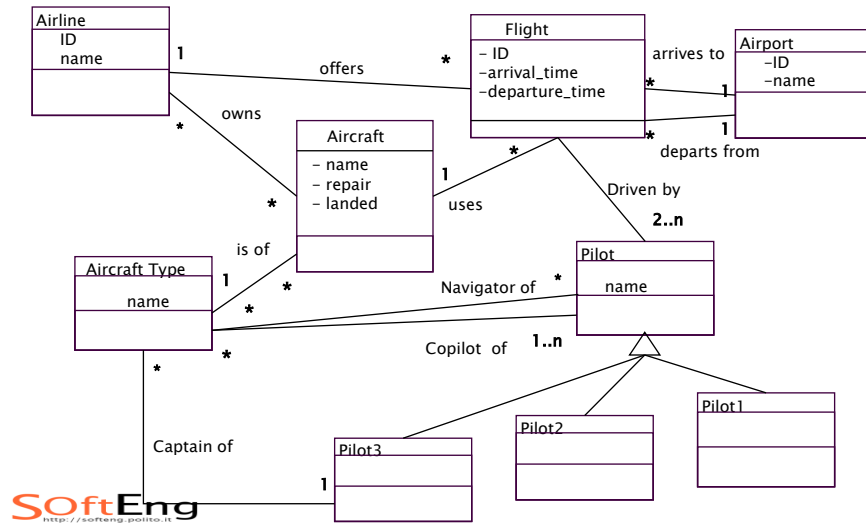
Airline
ID
name

Flight
- ID
-arrival_time
-departure_time

Airport
-ID
-name

arrives to

departs from

offers

owns

1
*
*
1
*
1

Aircraft
- name
- repair
- landed

1
*
uses

Driven by
2..n

*

is of

Aircraft Type
name

1
*
*
*

Navigator of
*

Pilot
name

Copilot of
1..n

*
Captain of

Pilot3
Pilot2
Pilot1

1

SOftEng
http://softeng.polito.it